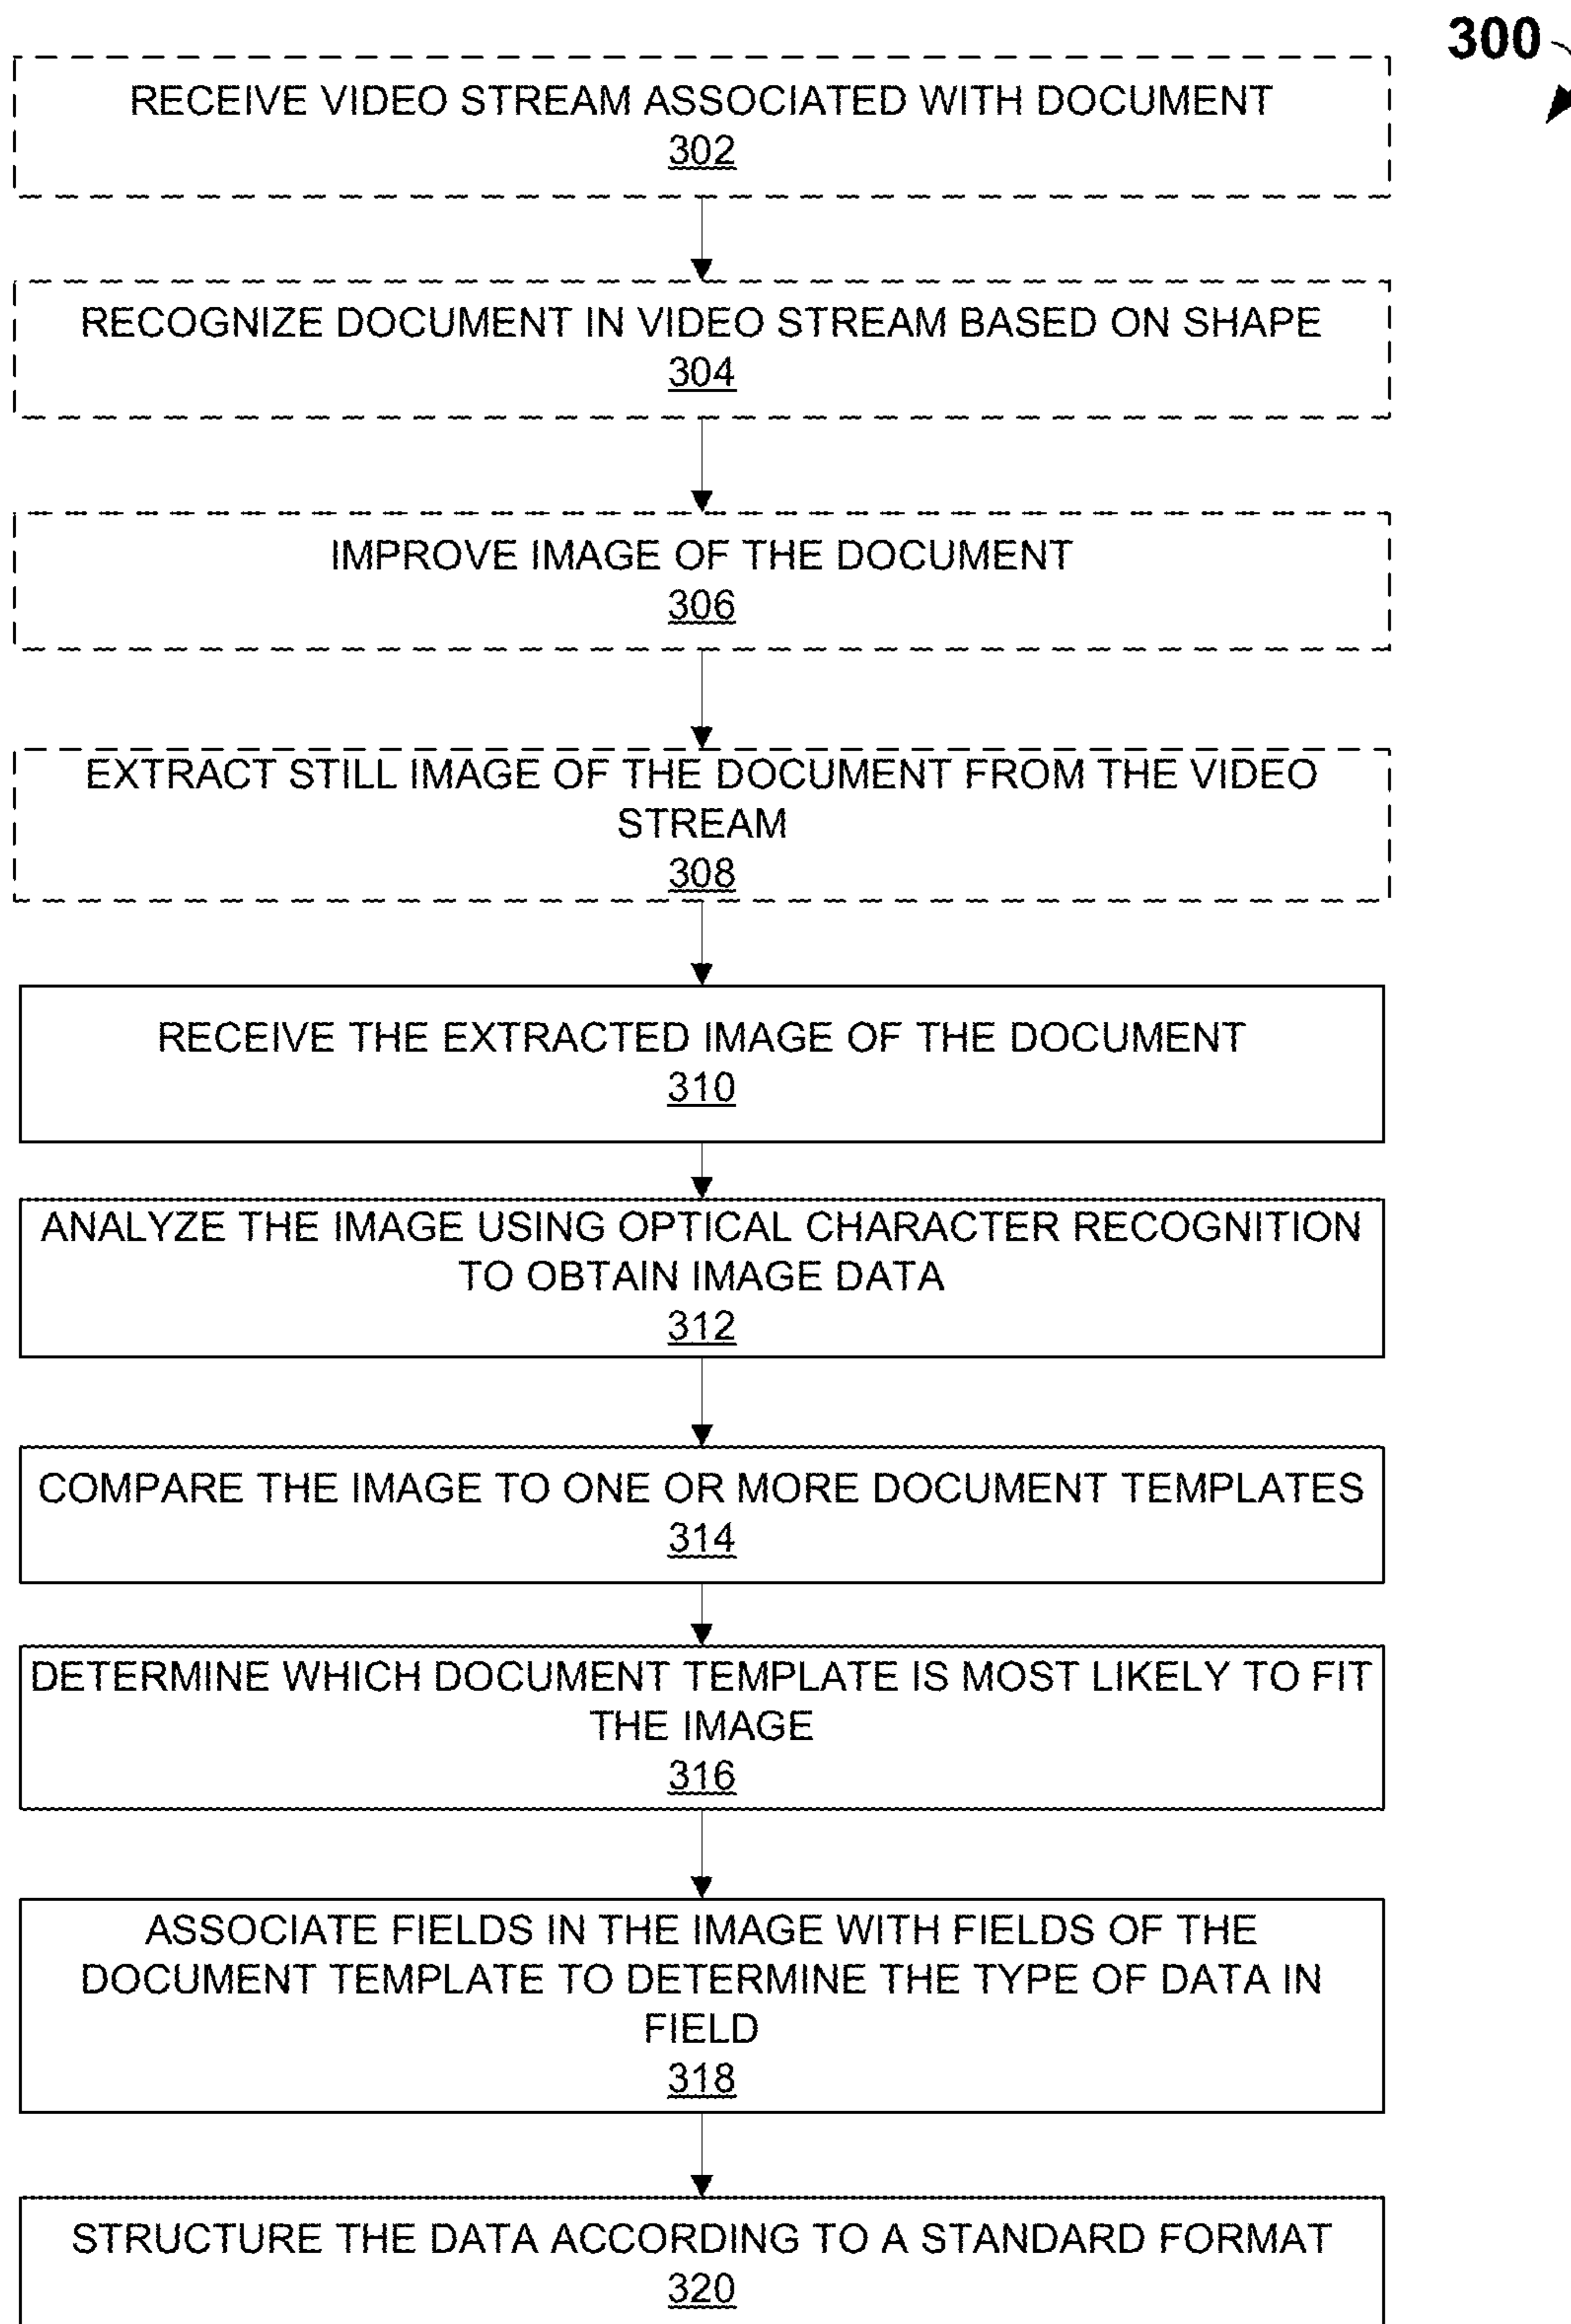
300

RECEIVE VIDEO STREAM ASSOCIATED WITH DOCUMENT
302

RECOGNIZE DOCUMENT IN VIDEO STREAM BASED ON SHAPE
304

IMPROVE IMAGE OF THE DOCUMENT
306

EXTRACT STILL IMAGE OF THE DOCUMENT FROM THE VIDEO STREAM
308

RECEIVE THE EXTRACTED IMAGE OF THE DOCUMENT
310

ANALYZE THE IMAGE USING OPTICAL CHARACTER RECOGNITION TO OBTAIN IMAGE DATA
312

COMPARE THE IMAGE TO ONE OR MORE DOCUMENT TEMPLATES
314

DETERMINE WHICH DOCUMENT TEMPLATE IS MOST LIKELY TO FIT THE IMAGE
316

ASSOCIATE FIELDS IN THE IMAGE WITH FIELDS OF THE DOCUMENT TEMPLATE TO DETERMINE THE TYPE OF DATA IN FIELD
318

STRUCTURE THE DATA ACCORDING TO A STANDARD FORMAT
320